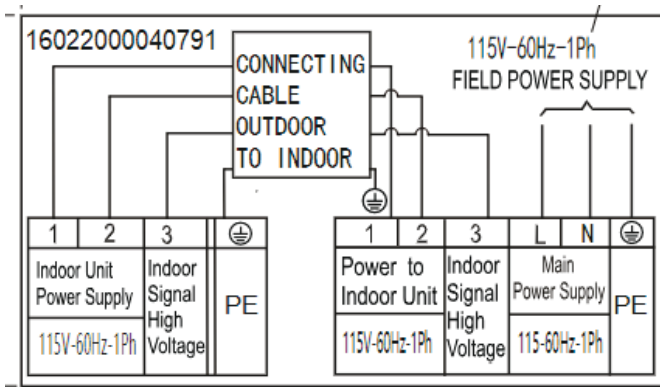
16022000040791

CONNECTING CABLE OUTDOOR TO INDOOR

115V-60Hz-1Ph
FIELD POWER SUPPLY

| 1 | 2 | 3 | ⏚ |
|---|---|---|---|
| Indoor Unit Power Supply 115V-60Hz-1Ph | | Indoor Signal High Voltage | PE |

| 1 | 2 | 3 | L | N | ⏚ |
|---|---|---|---|---|---|
| Power to Indoor Unit 115V-60Hz-1Ph | | Indoor Signal High Voltage | Main Power Supply 115-60Hz-1Ph | | PE |